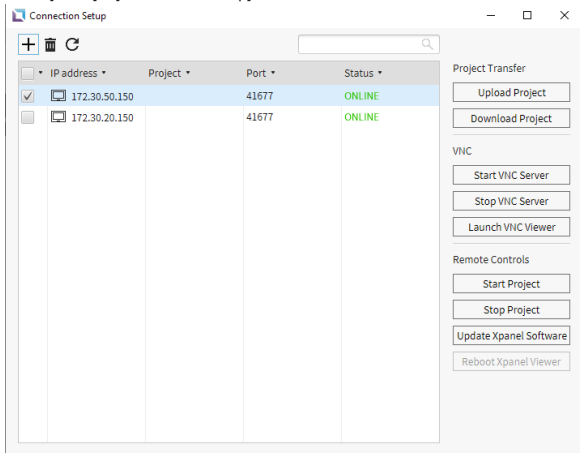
Connection Setup

| IP address | Project | Port | Status |
|---|---|---|---|
| 172.30.50.150 | | 41677 | ONLINE |
| 172.30.20.150 | | 41677 | ONLINE |

Project Transfer
Upload Project
Download Project

VNC
Start VNC Server
Stop VNC Server
Launch VNC Viewer

Remote Controls
Start Project
Stop Project
Update Xpanel Software
Reboot Xpanel Viewer